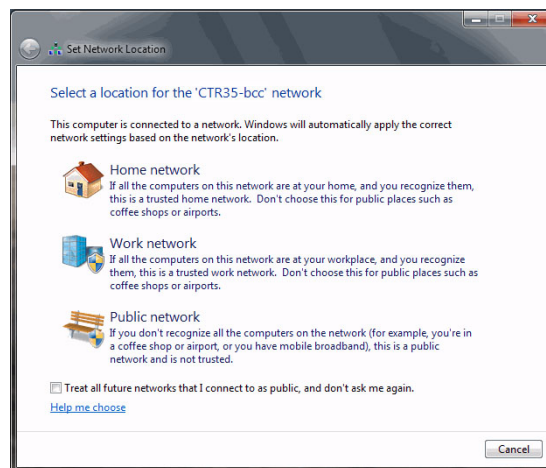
Set Network Location

Select a location for the 'CTR35-bcc' network

This computer is connected to a network. Windows will automatically apply the correct network settings based on the network's location.

Home network
If all the computers on this network are at your home, and you recognize them, this is a trusted home network. Don't choose this for public places such as coffee shops or airports.

Work network
If all the computers on this network are at your workplace, and you recognize them, this is a trusted work network. Don't choose this for public places such as coffee shops or airports.

Public network
If you don't recognize all the computers on the network (for example, you're in a coffee shop or airport, or you have mobile broadband), this is a public network and is not trusted.

Treat all future networks that I connect to as public, and don't ask me again.

Help me choose

Cancel